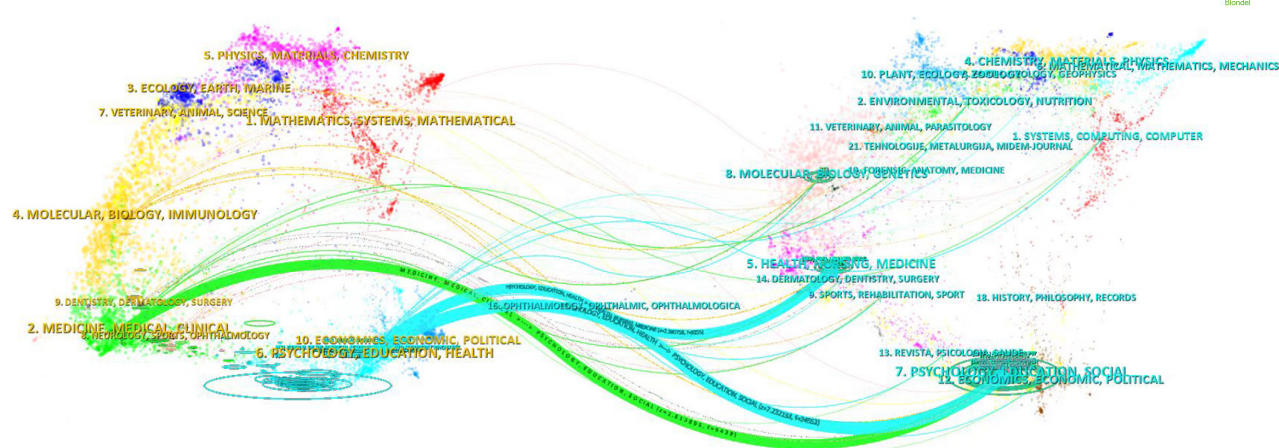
Blondel

5. PHYSICS, MATERIALS, CHEMISTRY
3. ECOLOGY, EARTH, MARINE
7. VETERINARY, ANIMAL, SCIENCE
1. MATHEMATICS, SYSTEMS, MATHEMATICAL
4. MOLECULAR, BIOLOGY, IMMUNOLOGY
9. DENTISTRY, DERMATOLOGY, SURGERY
2. MEDICINE, MEDICAL, CLINICAL
8. NEUROLOGY, SPORTS, OPHTHALMOLOGY
10. ECONOMICS, ECONOMIC, POLITICAL
6. PSYCHOLOGY, EDUCATION, HEALTH

4. CHEMISTRY, MATERIALS, PHYSICS
6. MATHEMATICAL, MATHEMATICS, MECHANICS
10. PLANT, ECOLOGY, ZOOLOGY
3. ECOLOGY, GEOPHYSICS
2. ENVIRONMENTAL, TOXICOLOGY, NUTRITION
11. VETERINARY, ANIMAL, PARASITOLOGY
1. SYSTEMS, COMPUTING, COMPUTER
21. TEHNOLOGIJE, METALURGIJA, MIDEM-JOURNAL
8. MOLECULAR, BIOLOGY, GENETICS
15. FORENSIC, ANATOMY, MEDICINE
5. HEALTH, NURSING, MEDICINE
14. DERMATOLOGY, DENTISTRY, SURGERY
9. SPORTS, REHABILITATION, SPORT
18. HISTORY, PHILOSOPHY, RECORDS
16. OPHTHALMOLOGY, OPHTHALMIC, OPHTHALMOLOGICA
13. REVISTA, PSICOLOGIA, SAUDE
7. PSYCHOLOGY, EDUCATION, SOCIAL
12. ECONOMICS, ECONOMIC, POLITICAL

MEDICINE, MEDICAL, CLINICAL
PSYCHOLOGY, EDUCATION, HEALTH
PSYCHOLOGY, EDUCATION, SOCIAL (z=7.232184, f=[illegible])
PSYCHOLOGY, EDUCATION, SOCIAL (z=7.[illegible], f=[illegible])